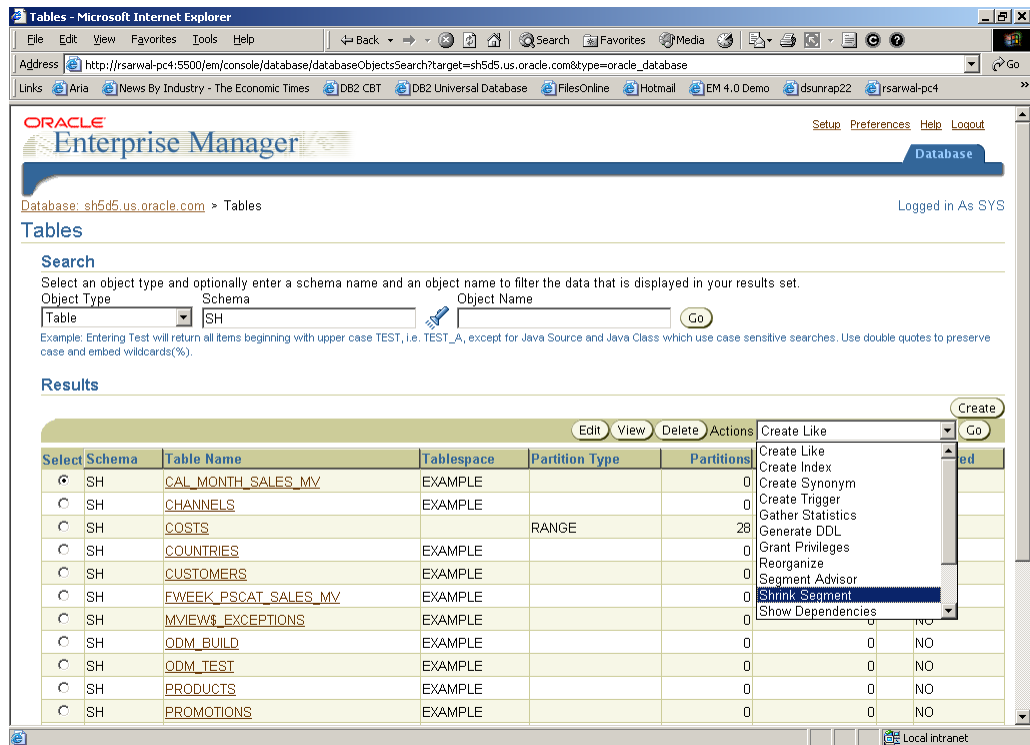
Tables - Microsoft Internet Explorer

File Edit View Favorites Tools Help

Back Search Favorites Media

Address http://rsarwal-pc4:5500/em/console/database/databaseObjectsSearch?target=sh5d5.us.oracle.com&type=oracle_database Go

Links Aria News By Industry - The Economic Times DB2 CBT DB2 Universal Database FilesOnline Hotmail EM 4.0 Demo dsunrap22 rsarwal-pc4

ORACLE Enterprise Manager

Setup Preferences Help Logout

Database

Database: sh5d5.us.oracle.com > Tables

Logged in As SYS

Tables

Search

Select an object type and optionally enter a schema name and an object name to filter the data that is displayed in your results set.

Object Type Schema Object Name

Table SH Go

Example: Entering Test will return all items beginning with upper case TEST, i.e. TEST_A, except for Java Source and Java Class which use case sensitive searches. Use double quotes to preserve case and embed wildcards(%).

Results

Create

Edit View Delete Actions Create Like Go

Create Like
Create Index
Create Synonym
Create Trigger
Gather Statistics
Generate DDL
Grant Privileges
Reorganize
Segment Advisor
Shrink Segment
Show Dependencies

| Select | Schema | Table Name | Tablespace | Partition Type | Partitions | | ed |
|---|---|---|---|---|---|---|---|
| ⦿ | SH | CAL_MONTH_SALES_MV | EXAMPLE | | 0 | | |
| ○ | SH | CHANNELS | EXAMPLE | | 0 | | |
| ○ | SH | COSTS | | RANGE | 28 | | |
| ○ | SH | COUNTRIES | EXAMPLE | | 0 | | |
| ○ | SH | CUSTOMERS | EXAMPLE | | 0 | | |
| ○ | SH | FWEEK_PSCAT_SALES_MV | EXAMPLE | | 0 | | |
| ○ | SH | MVIEW$_EXCEPTIONS | EXAMPLE | | 0 | | NO |
| ○ | SH | ODM_BUILD | EXAMPLE | | 0 | 0 | NO |
| ○ | SH | ODM_TEST | EXAMPLE | | 0 | 0 | NO |
| ○ | SH | PRODUCTS | EXAMPLE | | 0 | 0 | NO |
| ○ | SH | PROMOTIONS | EXAMPLE | | 0 | 0 | NO |

Local intranet